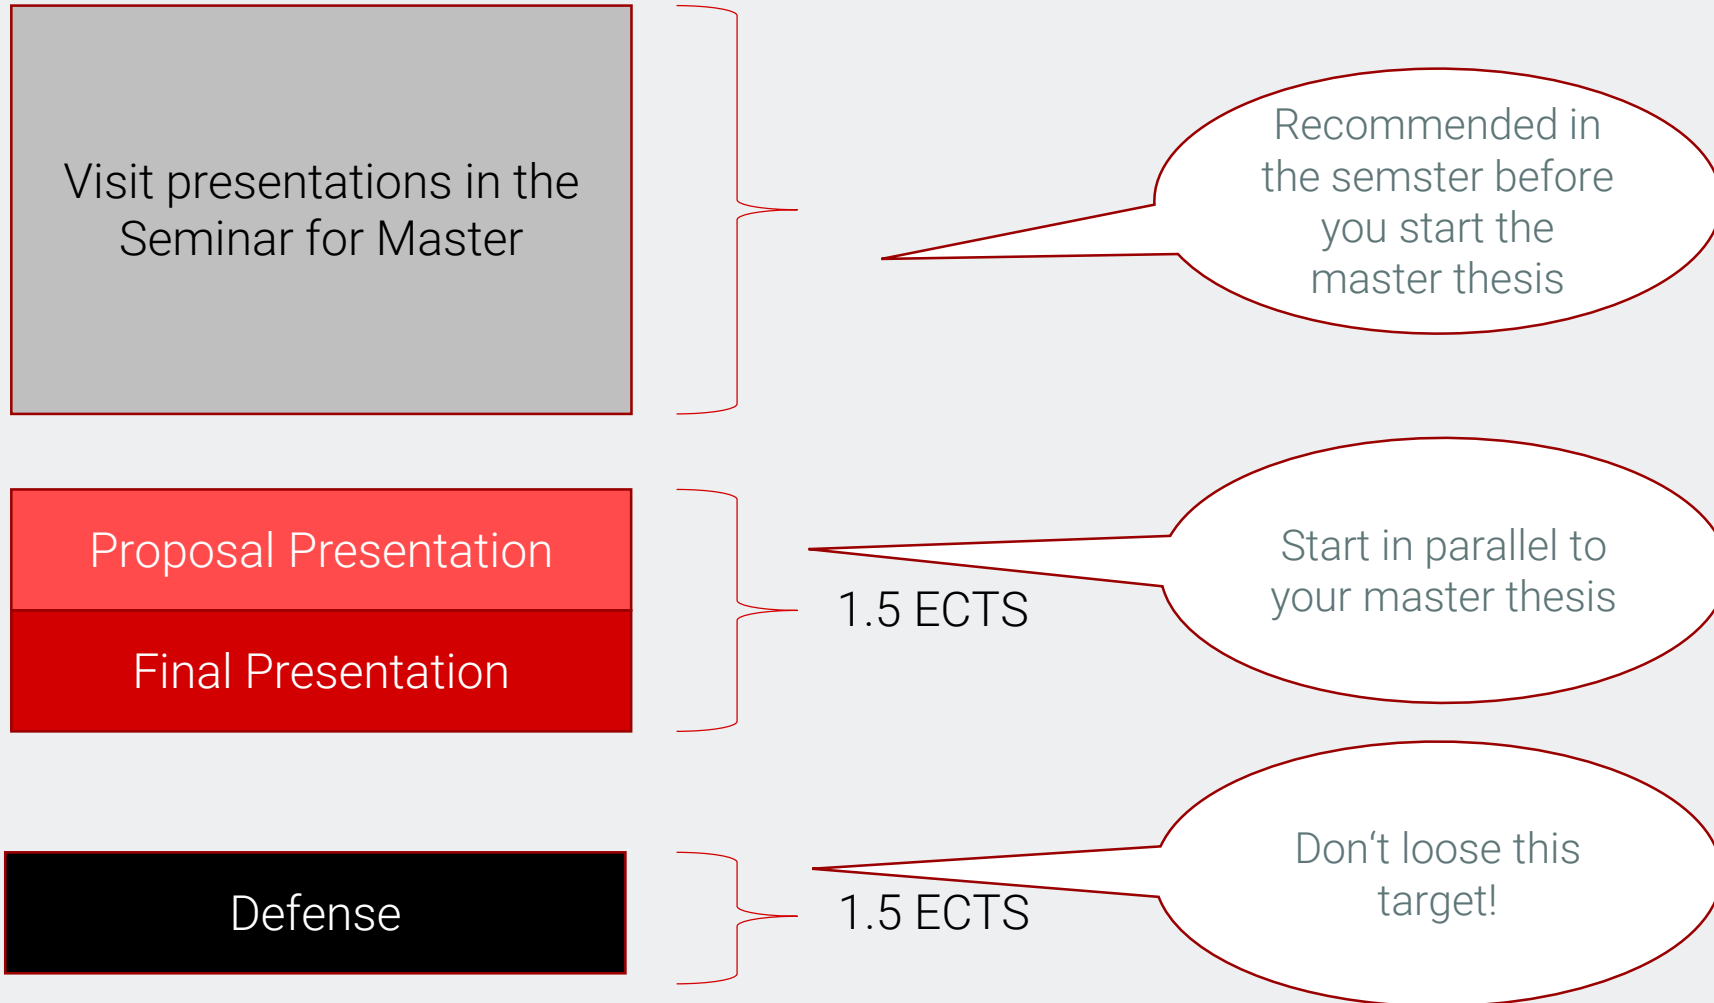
Visit presentations in the Seminar for Master

Recommended in the semster before you start the master thesis

Proposal Presentation

Final Presentation

1.5 ECTS

Start in parallel to your master thesis

Defense

1.5 ECTS

Don't loose this target!